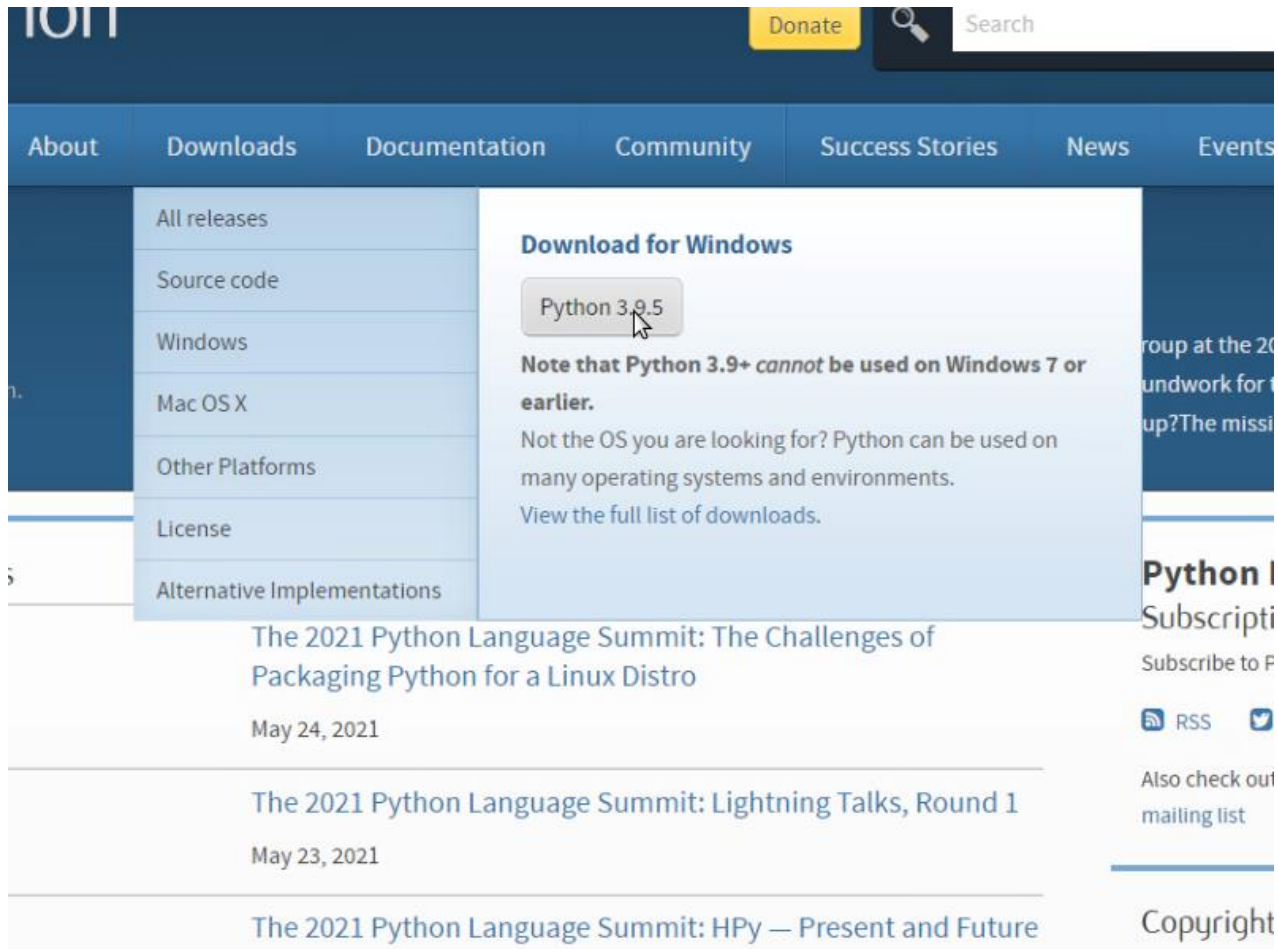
ıon

Donate

Search

About Downloads Documentation Community Success Stories News Events

All releases
Source code
Windows
Mac OS X
Other Platforms
License
Alternative Implementations

Download for Windows

Python 3.9.5

**Note that Python 3.9+ *cannot* be used on Windows 7 or earlier.**

Not the OS you are looking for? Python can be used on many operating systems and environments.
View the full list of downloads.

n.

roup at the 2
undwork for t
up?The missi

s

The 2021 Python Language Summit: The Challenges of Packaging Python for a Linux Distro

May 24, 2021

The 2021 Python Language Summit: Lightning Talks, Round 1

May 23, 2021

The 2021 Python Language Summit: HPy — Present and Future

Python
Subscripti
Subscribe to P

RSS

Also check out
mailing list

Copyright